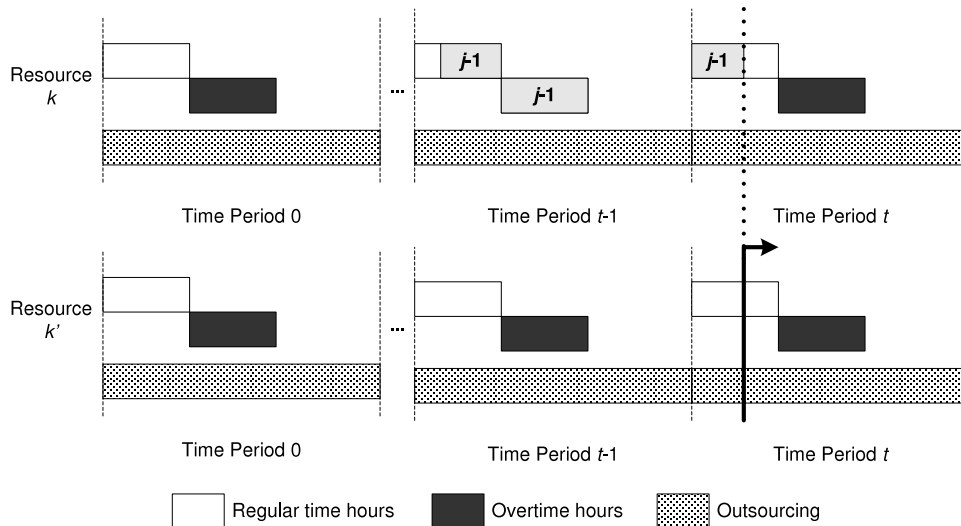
Resource $k$

...

$j$-1

$j$-1

$j$-1

Time Period 0

Time Period $t$-1

Time Period $t$

Resource $k'$

...

Time Period 0

Time Period $t$-1

Time Period $t$

Regular time hours

Overtime hours

Outsourcing